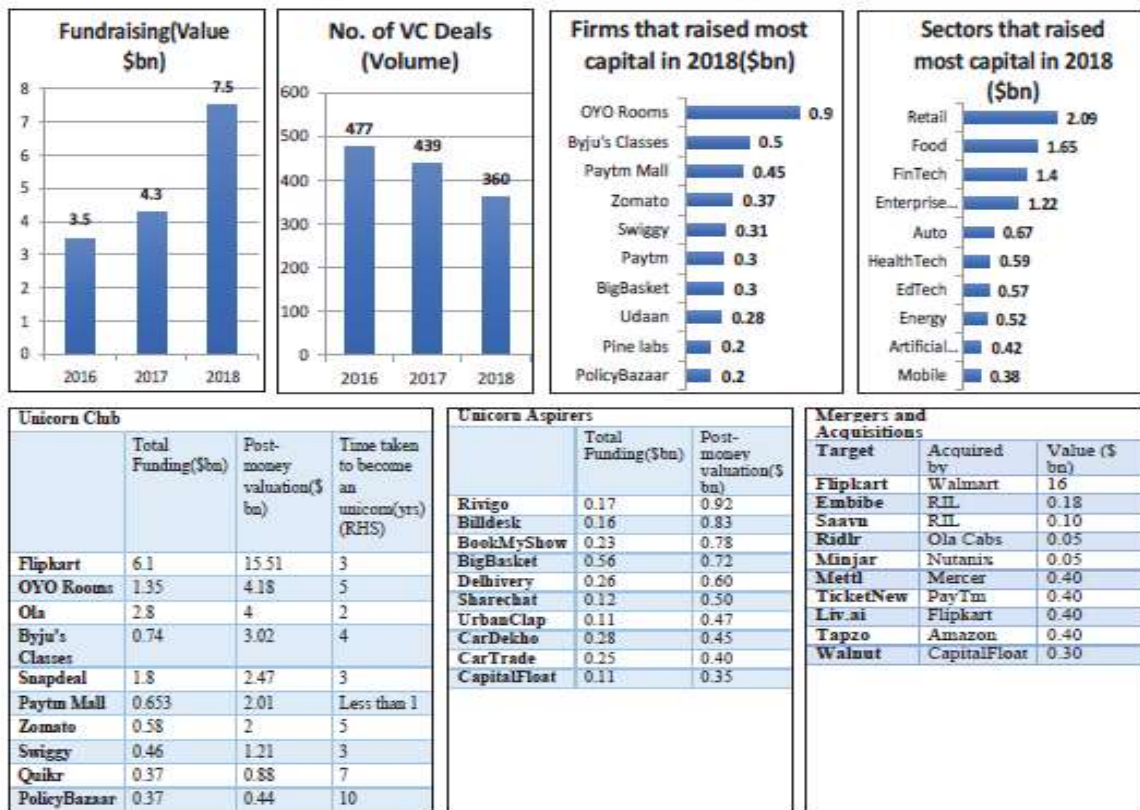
Fundraising(Value $bn)

8
7
6
5
4
3
2
1
0

3.5
4.3
7.5

2016 2017 2018

No. of VC Deals (Volume)

600
500
400
300
200
100
0

477
439
360

2016 2017 2018

Firms that raised most capital in 2018($bn)

OYO Rooms 0.9
Byju's Classes 0.5
Paytm Mall 0.45
Zomato 0.37
Swiggy 0.31
Paytm 0.3
BigBasket 0.3
Udaan 0.28
Pine labs 0.2
PolicyBazaar 0.2

Sectors that raised most capital in 2018 ($bn)

Retail 2.09
Food 1.65
FinTech 1.4
Enterprise... 1.22
Auto 0.67
HealthTech 0.59
EdTech 0.57
Energy 0.52
Artificial... 0.42
Mobile 0.38

Unicorn Club

| | Total Funding($bn) | Post-money valuation($ bn) | Time taken to become an unicorn(yrs) (RHS) |
|---|---|---|---|
| Flipkart | 6.1 | 15.51 | 3 |
| OYO Rooms | 1.35 | 4.18 | 5 |
| Ola | 2.8 | 4 | 2 |
| Byju's Classes | 0.74 | 3.02 | 4 |
| Snapdeal | 1.8 | 2.47 | 3 |
| Paytm Mall | 0.653 | 2.01 | Less than 1 |
| Zomato | 0.58 | 2 | 5 |
| Swiggy | 0.46 | 1.21 | 3 |
| Quikr | 0.37 | 0.88 | 7 |
| PolicyBazaar | 0.37 | 0.44 | 10 |

Unicorn Aspirers

| | Total Funding($bn) | Post-money valuation($ bn) |
|---|---|---|
| Rivigo | 0.17 | 0.92 |
| Billdesk | 0.16 | 0.83 |
| BookMyShow | 0.23 | 0.78 |
| BigBasket | 0.56 | 0.72 |
| Delhivery | 0.26 | 0.60 |
| Sharechat | 0.12 | 0.50 |
| UrbanClap | 0.11 | 0.47 |
| CarDekho | 0.28 | 0.45 |
| CarTrade | 0.25 | 0.40 |
| CapitalFloat | 0.11 | 0.35 |

Mergers and Acquisitions

| Target | Acquired by | Value ($ bn) |
|---|---|---|
| Flipkart | Walmart | 16 |
| Embibe | RIL | 0.18 |
| Saavn | RIL | 0.10 |
| Ridlr | Ola Cabs | 0.05 |
| Minjar | Nutanix | 0.05 |
| Metl | Mercer | 0.40 |
| TicketNew | PayTm | 0.40 |
| Liv.ai | Flipkart | 0.40 |
| Tapzo | Amazon | 0.40 |
| Walnut | CapitalFloat | 0.30 |